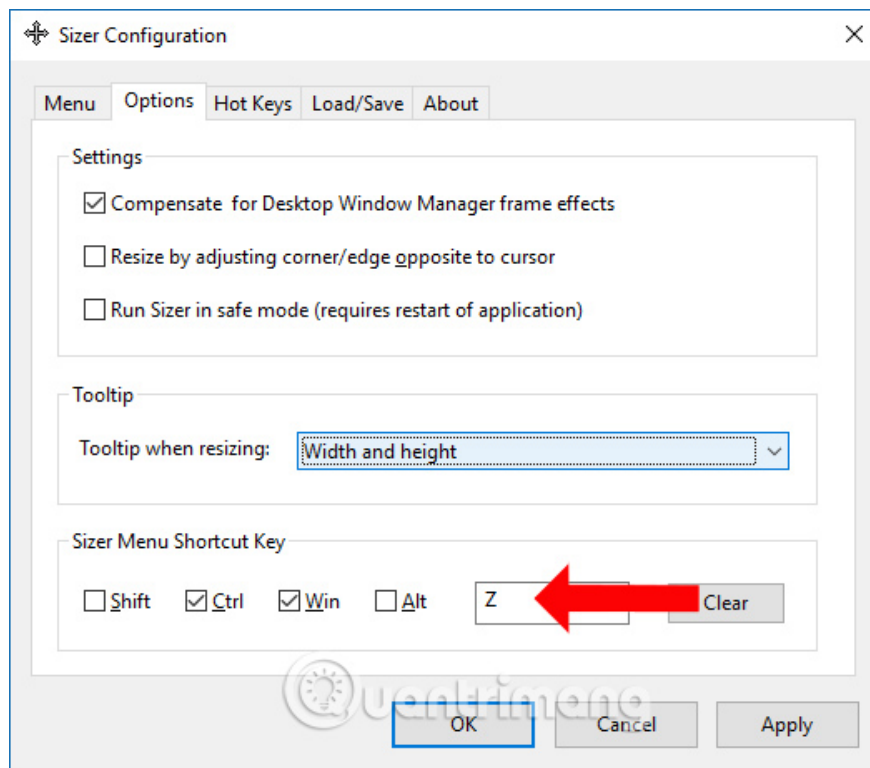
Sizer Configuration

Menu | Options | Hot Keys | Load/Save | About

Settings

Compensate for Desktop Window Manager frame effects

Resize by adjusting corner/edge opposite to cursor

Run Sizer in safe mode (requires restart of application)

Tooltip

Tooltip when resizing: Width and height

Sizer Menu Shortcut Key

Shift Ctrl Win Alt Z Clear

Quantrimang

OK Cancel Apply